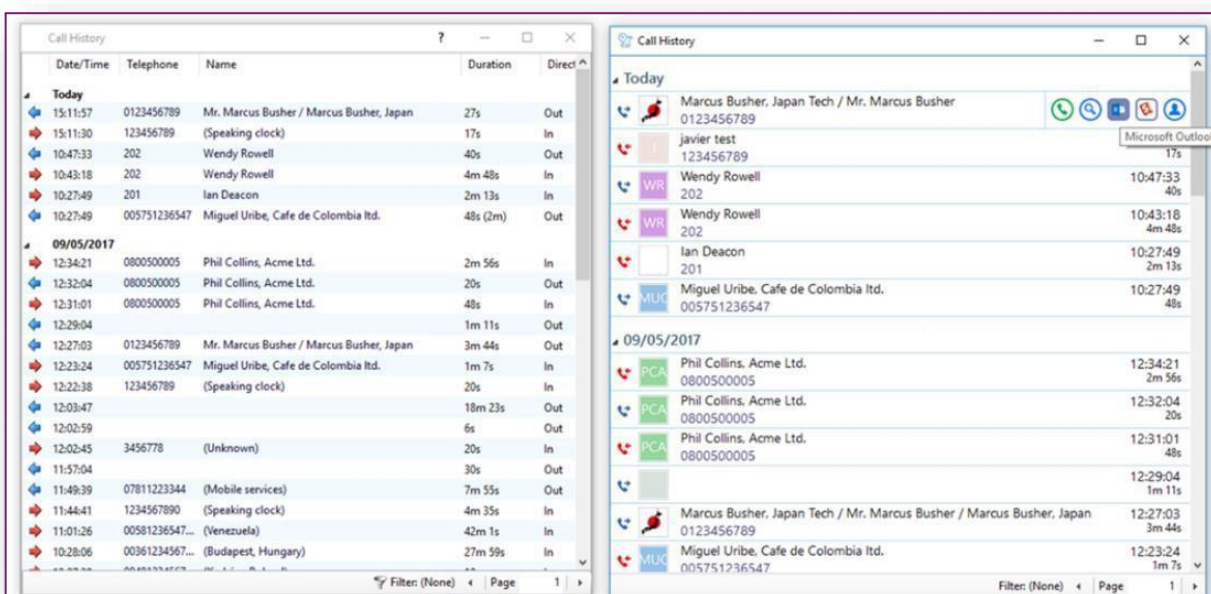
Call History ? — ☐ ×

| Date/Time | Telephone | Name | Duration | Direct |
|---|---|---|---|---|
| Today | | | | |
| 15:11:57 | 0123456789 | Mr. Marcus Busher / Marcus Busher, Japan | 27s | Out |
| 15:11:30 | 123456789 | (Speaking clock) | 17s | In |
| 10:47:33 | 202 | Wendy Rowell | 40s | Out |
| 10:43:18 | 202 | Wendy Rowell | 4m 48s | In |
| 10:27:49 | 201 | Ian Deacon | 2m 13s | In |
| 10:27:49 | 005751236547 | Miguel Uribe, Cafe de Colombia ltd. | 48s (2m) | Out |
| 09/05/2017 | | | | |
| 12:34:21 | 0800500005 | Phil Collins, Acme Ltd. | 2m 56s | In |
| 12:32:04 | 0800500005 | Phil Collins, Acme Ltd. | 20s | Out |
| 12:31:01 | 0800500005 | Phil Collins, Acme Ltd. | 48s | In |
| 12:29:04 | | | 1m 11s | Out |
| 12:27:03 | 0123456789 | Mr. Marcus Busher / Marcus Busher, Japan | 3m 44s | Out |
| 12:23:24 | 005751236547 | Miguel Uribe, Cafe de Colombia ltd. | 1m 7s | In |
| 12:22:38 | 123456789 | (Speaking clock) | 20s | In |
| 12:03:47 | | | 18m 23s | Out |
| 12:02:59 | | | 6s | Out |
| 12:02:45 | 3456778 | (Unknown) | 20s | In |
| 11:57:04 | | | 30s | Out |
| 11:49:39 | 07811223344 | (Mobile services) | 7m 55s | Out |
| 11:44:41 | 1234567890 | (Speaking clock) | 4m 35s | In |
| 11:01:26 | 00581236547... | (Venezuela) | 42m 1s | In |
| 10:28:06 | 00361234567... | (Budapest, Hungary) | 27m 59s | In |

Filter: (None) ◂ Page 1 ▸

Call History — ☐ ×

Today
Marcus Busher, Japan Tech / Mr. Marcus Busher 0123456789
Microsoft Outlook
javier test 123456789 17s
WR Wendy Rowell 202 10:47:33 40s
WR Wendy Rowell 202 10:43:18 4m 48s
Ian Deacon 201 10:27:49 2m 13s
MUC Miguel Uribe, Cafe de Colombia ltd. 005751236547 10:27:49 48s
09/05/2017
PCA Phil Collins, Acme Ltd. 0800500005 12:34:21 2m 56s
PCA Phil Collins, Acme Ltd. 0800500005 12:32:04 20s
PCA Phil Collins, Acme Ltd. 0800500005 12:31:01 48s
12:29:04 1m 11s
Marcus Busher, Japan Tech / Mr. Marcus Busher / Marcus Busher, Japan 0123456789 12:27:03 3m 44s
MUC Miguel Uribe, Cafe de Colombia ltd. 005751236547 12:23:24 1m 7s

Filter: (None) ◂ Page 1 ▸